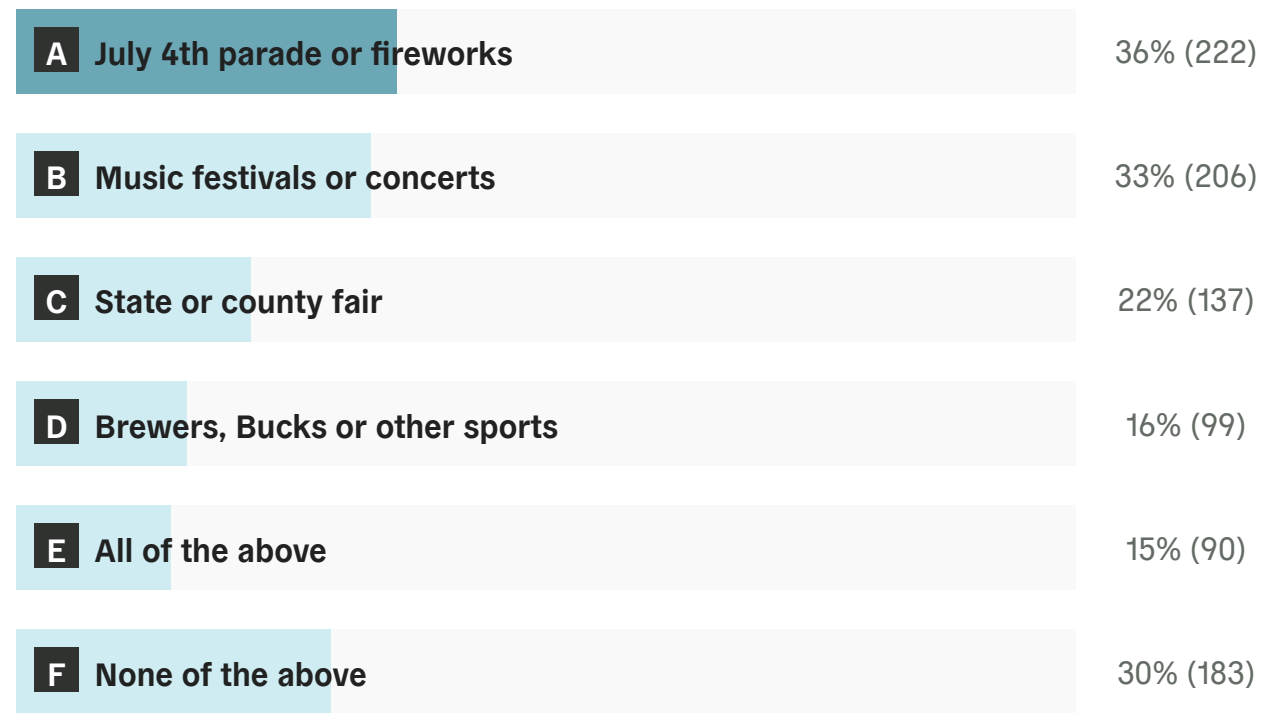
A July 4th parade or fireworks 36% (222)

B Music festivals or concerts 33% (206)

C State or county fair 22% (137)

D Brewers, Bucks or other sports 16% (99)

E All of the above 15% (90)

F None of the above 30% (183)